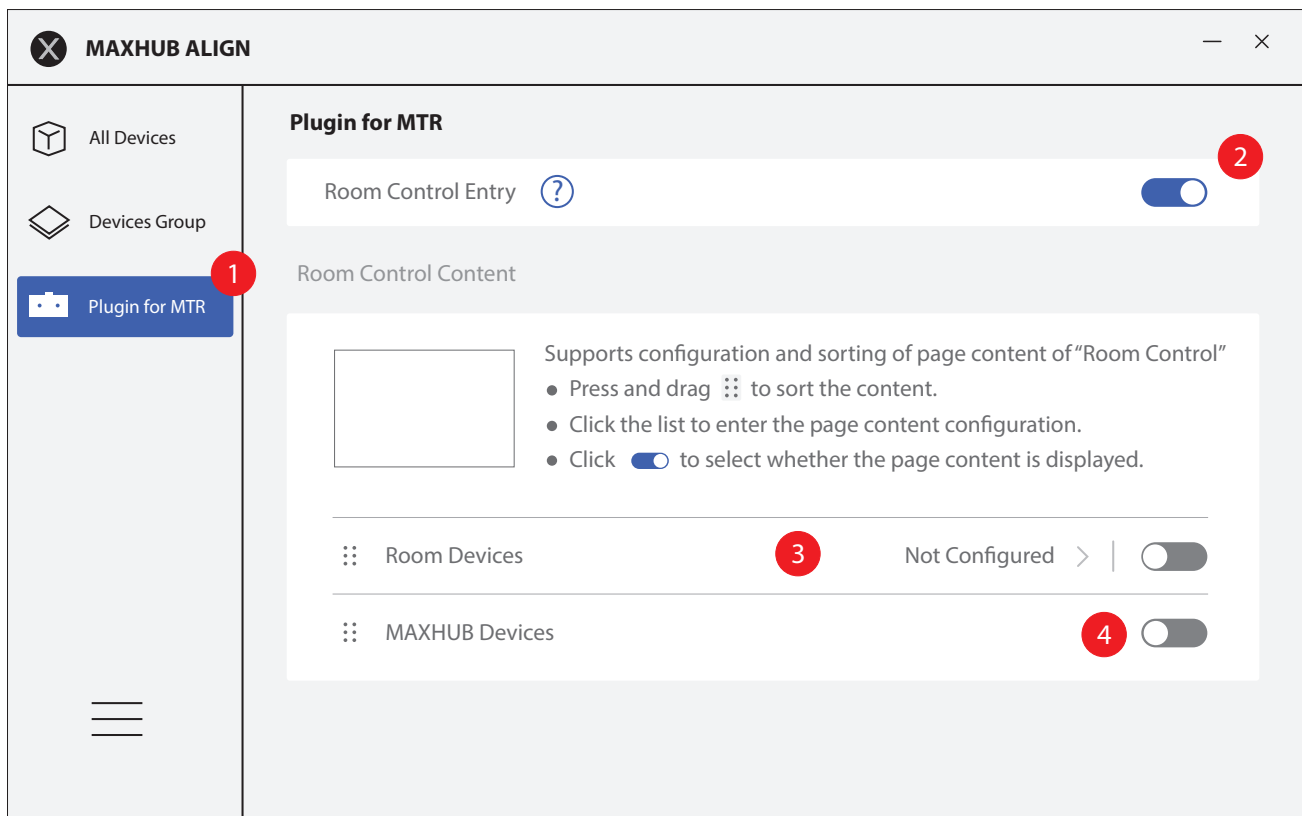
MAXHUB ALIGN

All Devices

Devices Group

Plugin for MTR

1

Plugin for MTR

Room Control Entry

2

Room Control Content

Supports configuration and sorting of page content of "Room Control"

- Press and drag to sort the content.
- Click the list to enter the page content configuration.
- Click to select whether the page content is displayed.

Room Devices

3

Not Configured

MAXHUB Devices

4